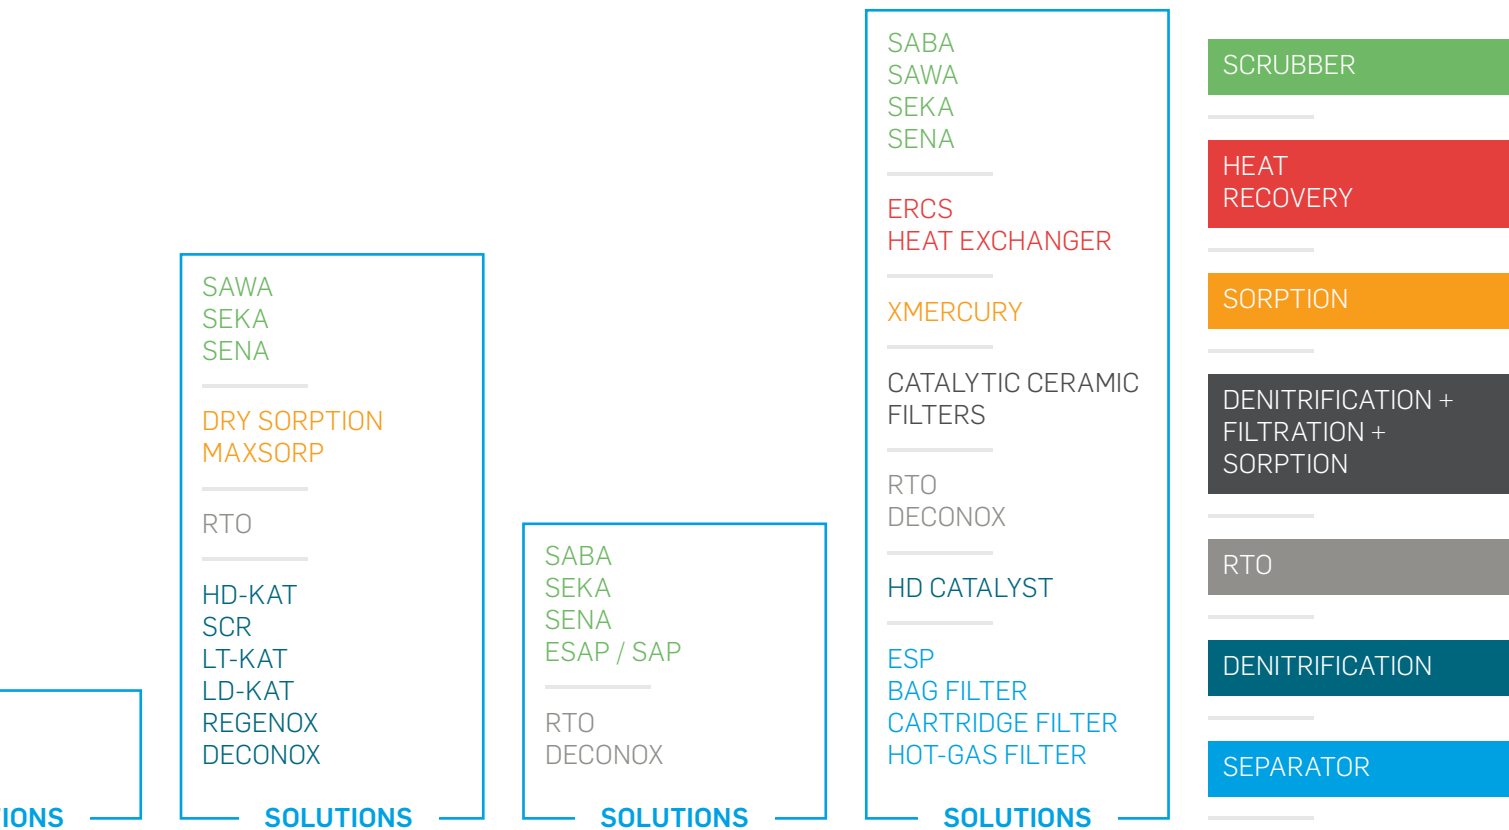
SAWA
SEKA
SENA

DRY SORPTION
MAXSORP

RTO

HD-KAT
SCR
LT-KAT
LD-KAT
REGENOX
DECONOX

SOLUTIONS

SABA
SEKA
SENA
ESAP / SAP

RTO
DECONOX

SOLUTIONS

SABA
SAWA
SEKA
SENA

ERCS
HEAT EXCHANGER

XMERCURY

CATALYTIC CERAMIC FILTERS

RTO
DECONOX

HD CATALYST

ESP
BAG FILTER
CARTRIDGE FILTER
HOT-GAS FILTER

SOLUTIONS

IONS

SCRUBBER

HEAT RECOVERY

SORPTION

DENITRIFICATION + FILTRATION + SORPTION

RTO

DENITRIFICATION

SEPARATOR